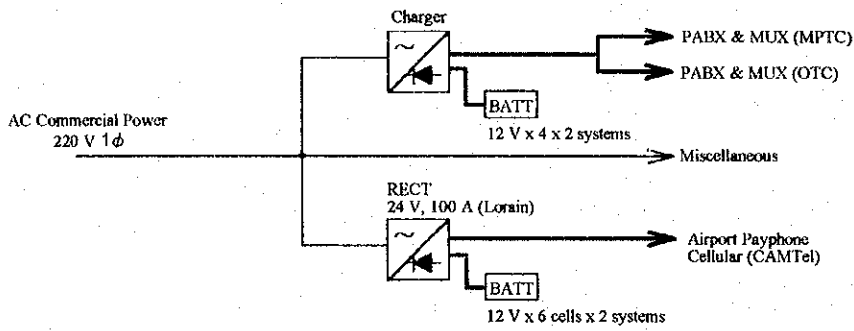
Charger

PABX & MUX (MPTC)

PABX & MUX (OTC)

BATT

12 V x 4 x 2 systems

AC Commercial Power
220 V 1$\phi$

Miscellaneous

RECT
24 V, 100 A (Lorain)

Airport Payphone
Cellular (CAMTel)

BATT

12 V x 6 cells x 2 systems